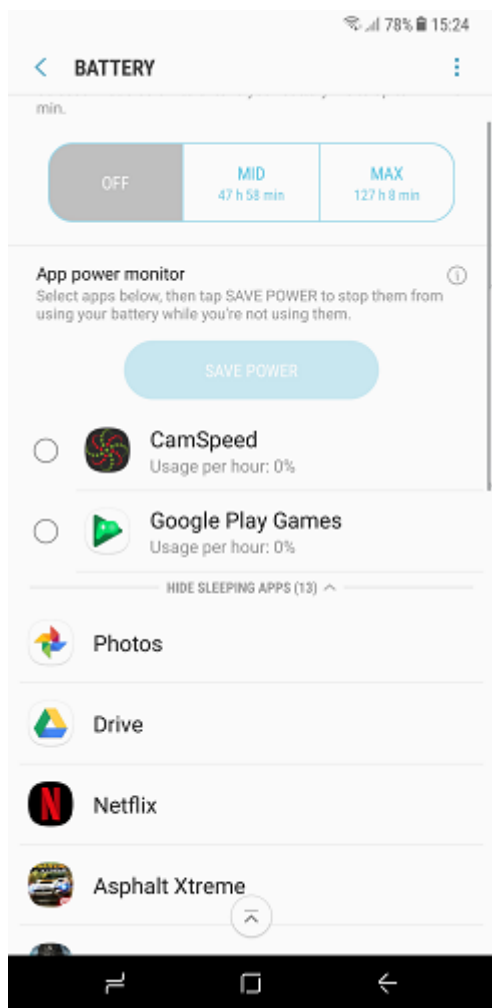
78% 15:24

BATTERY

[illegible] min.

OFF

MID
47 h 58 min

MAX
127 h 8 min

App power monitor
Select apps below, then tap SAVE POWER to stop them from using your battery while you're not using them.

SAVE POWER

CamSpeed
Usage per hour: 0%

Google Play Games
Usage per hour: 0%

HIDE SLEEPING APPS (13)

Photos

Drive

Netflix

Asphalt Xtreme